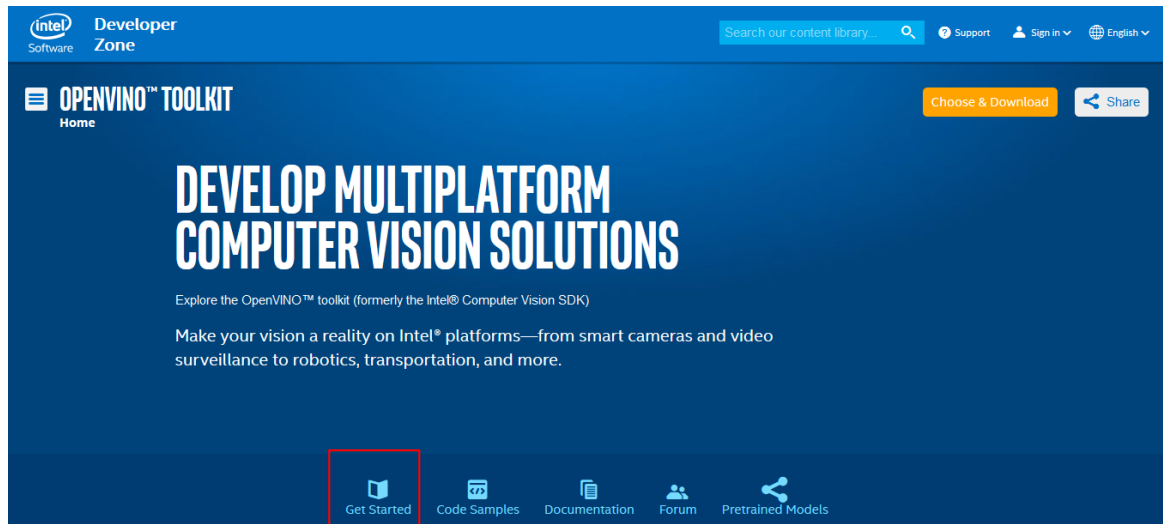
intel Software Developer Zone

Search our content library...

Support Sign in English

OPENVINO™ TOOLKIT
Home

Choose & Download Share

DEVELOP MULTIPLATFORM COMPUTER VISION SOLUTIONS

Explore the OpenVINO™ toolkit (formerly the Intel® Computer Vision SDK)

Make your vision a reality on Intel® platforms—from smart cameras and video surveillance to robotics, transportation, and more.

Get Started Code Samples Documentation Forum Pretrained Models